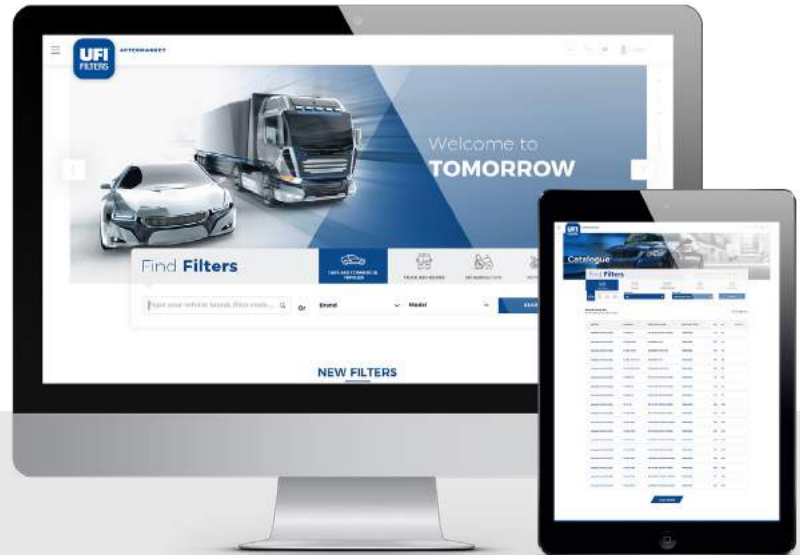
UFI FILTERS AFTERMARKET

Welcome to TOMORROW

Find Filters

CARS AND COMMERCIAL VEHICLES

TRUCK AND BUSES

AGRICULTURE

Type your vehicle brand, filter code... Or Brand Model SEAR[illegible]

NEW FILTERS

UFI

Catalogue

Find Filters